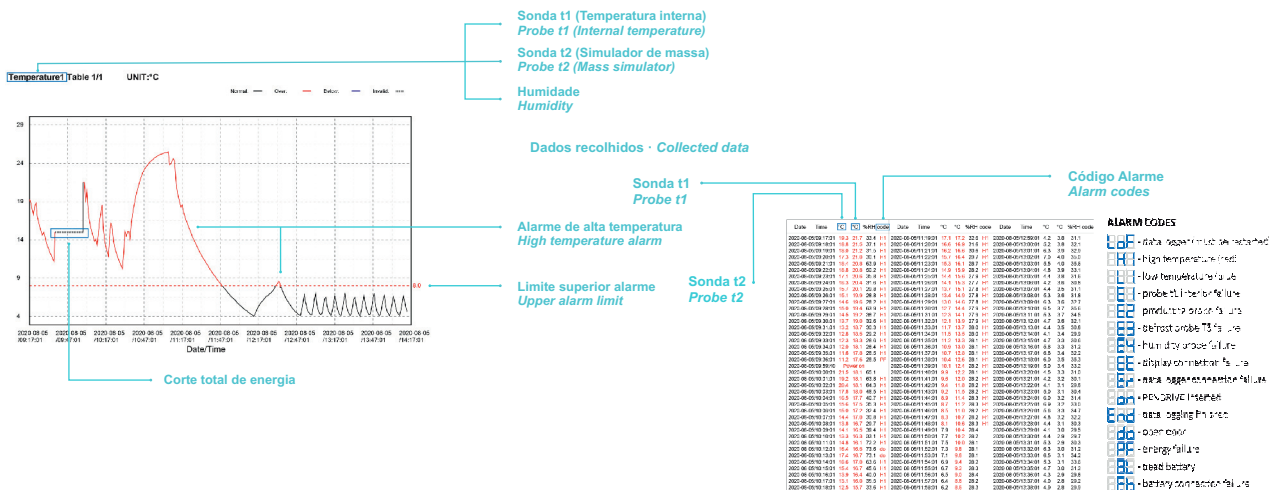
Sonda t1 (Temperatura interna)
Probe t1 (Internal temperature)

Sonda t2 (Simulador de massa)
Probe t2 (Mass simulator)

Humidade
Humidity

Temperature1 Table 1/1 UNIT:°C

Normal Over. Below. Invalid.

28
24
19
14
9
4

8.0

2020 05 05 /09:17:01
2020 05 05 /09:47:01
2020 05 05 /10:17:01
2020 05 05 /10:47:01
2020 05 05 /11:17:01
2020 05 05 /11:47:01
2020 05 05 /12:17:01
2020 05 05 /12:47:01
2020 05 05 /13:17:01
2020 05 05 /13:47:01
2020 05 05 /14:17:01

Date/Time

Dados recolhidos · Collected data

Alarme de alta temperatura
High temperature alarm

Limite superior alarme
Upper alarm limit

Corte total de energia

Sonda t1
Probe t1

Sonda t2
Probe t2

Código Alarme
Alarm codes

Date Time °C °C %RH code Date Time °C °C %RH code Date Time °C °C %RH code

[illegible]

Power on

ALARM CODES
data logger must be restarted
high temperature limit
low temperature limit
probe t1 interior failure
probe t2 product failure
defrost probe T3 failure
humidity probe failure
display connection failure
data logger connection failure
PENDRIVE inserted
data logging finished
open door
energy failure
dead battery
battery connection failure